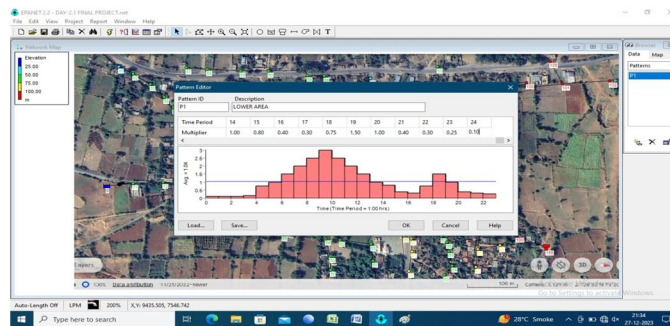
EPANET 2.2 - DAY-2.1 FINAL PROJECT.net

File Edit View Project Report Window Help

Network Map

Elevation
25.00
50.00
75.00
100.00
m

Pattern Editor

Pattern ID
P1

Description
LOWER AREA

| Time Period | 14 | 15 | 16 | 17 | 18 | 19 | 20 | 21 | 22 | 23 | 24 |
|---|---|---|---|---|---|---|---|---|---|---|---|
| Multiplier | 1.00 | 0.80 | 0.40 | 0.30 | 0.75 | 1.50 | 1.00 | 0.40 | 0.30 | 0.25 | 0.10 |

3
2.5
2
1.5
1
0.5
0

Avg. = 1.06

0 2 4 6 8 10 12 14 16 18 20 22

Time (Time Period = 1.00 hrs)

Load... Save... OK Cancel Help

Data Map

Patterns

P1

Layers

Data attribution 11/25/2022 - Newer

100 m

Go to Settings to activate Windows

Auto-Length Off LPM 200% X,Y: 9425.505, 7546.742

Type here to search

28°C Smoke

21:34
27-12-2023